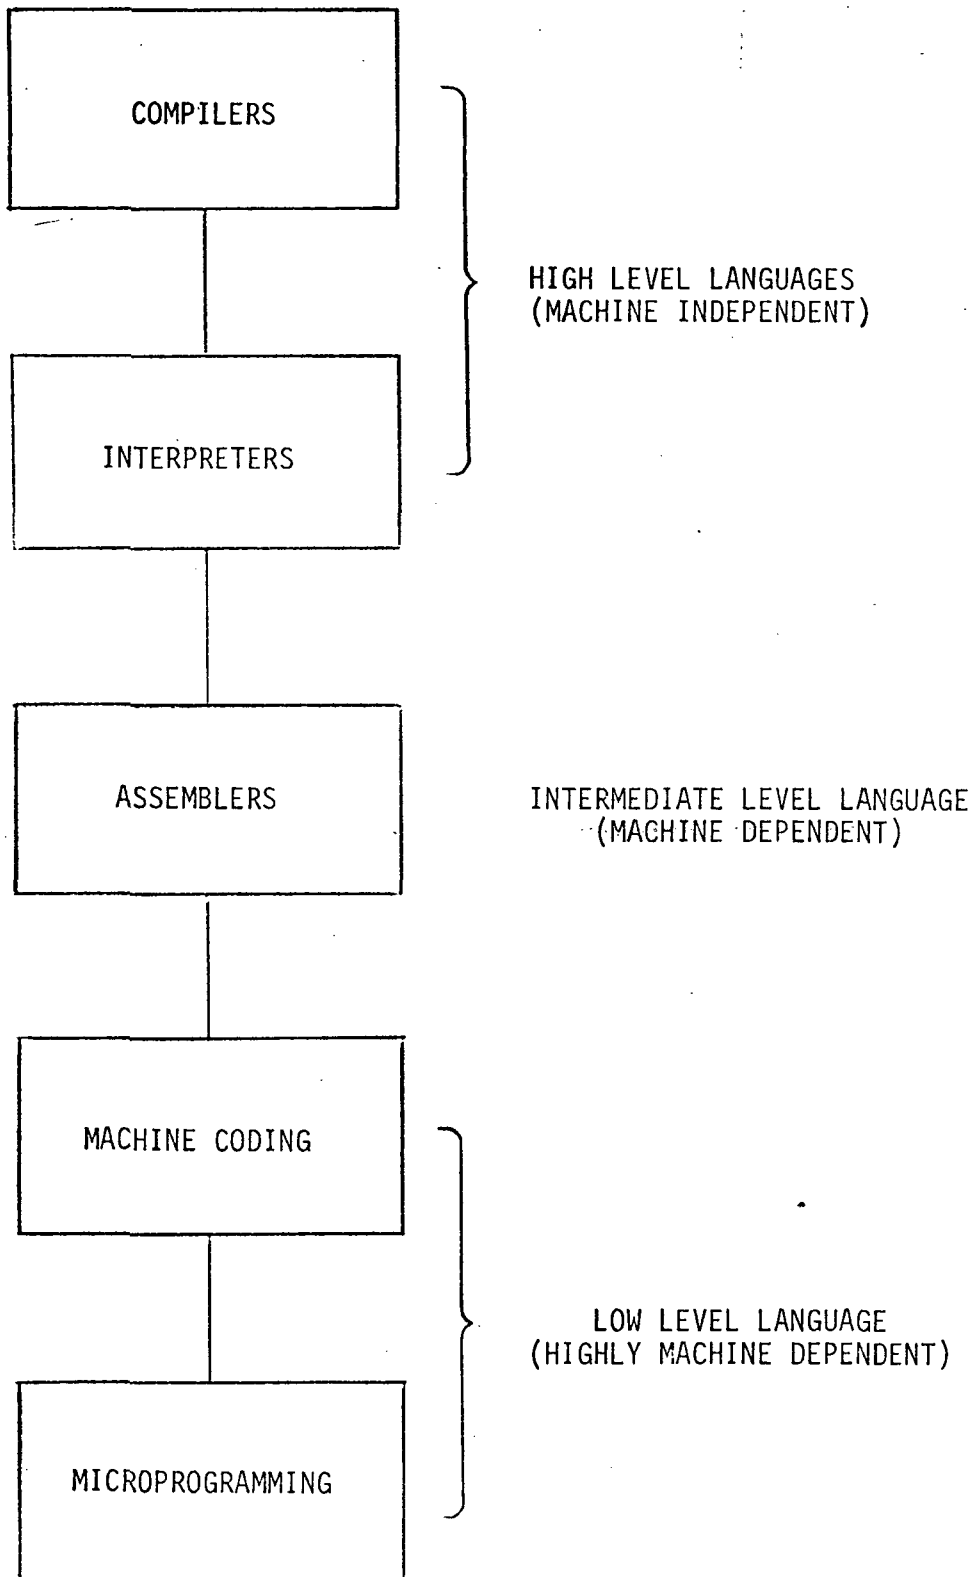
COMPILERS

HIGH LEVEL LANGUAGES
(MACHINE INDEPENDENT)

INTERPRETERS

ASSEMBLERS

INTERMEDIATE LEVEL LANGUAGE
(MACHINE DEPENDENT)

MACHINE CODING

LOW LEVEL LANGUAGE
(HIGHLY MACHINE DEPENDENT)

MICROPROGRAMMING